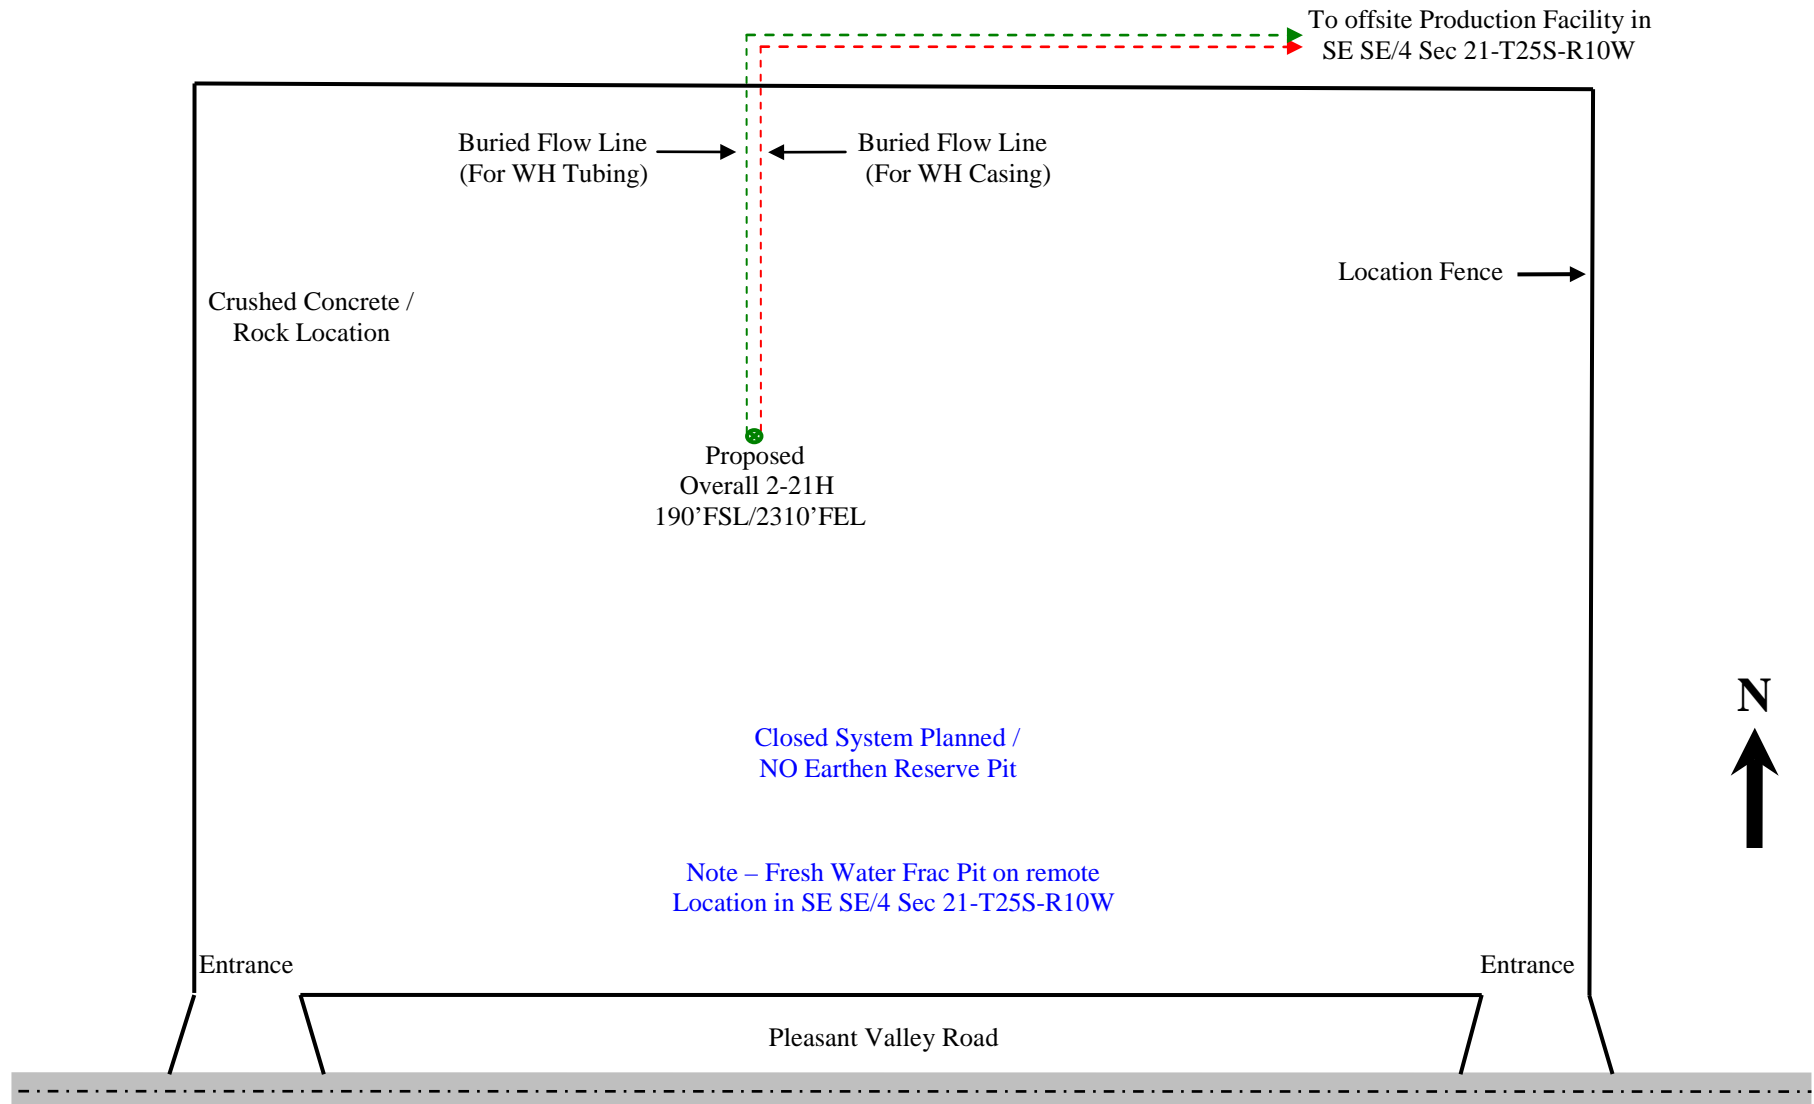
To offsite Production Facility in
SE SE/4 Sec 21-T25S-R10W

Buried Flow Line
(For WH Tubing)

Buried Flow Line
(For WH Casing)

Location Fence

Crushed Concrete /
Rock Location

Proposed
Overall 2-21H
190’FSL/2310’FEL

N

Closed System Planned /
NO Earthen Reserve Pit

Note – Fresh Water Frac Pit on remote
Location in SE SE/4 Sec 21-T25S-R10W

Entrance

Entrance

Pleasant Valley Road